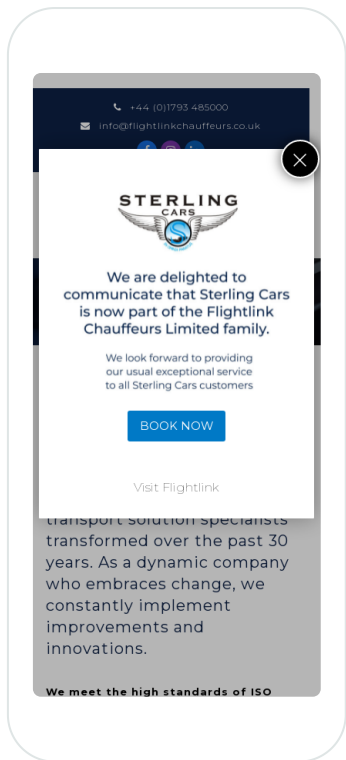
+44 (0)1793 485000

info@flightlinkchauffeurs.co.uk

STERLING CARS

We are delighted to communicate that Sterling Cars is now part of the Flightlink Chauffeurs Limited family.

We look forward to providing our usual exceptional service to all Sterling Cars customers

BOOK NOW

Visit Flightlink

transport solution specialists transformed over the past 30 years. As a dynamic company who embraces change, we constantly implement improvements and innovations.

We meet the high standards of ISO